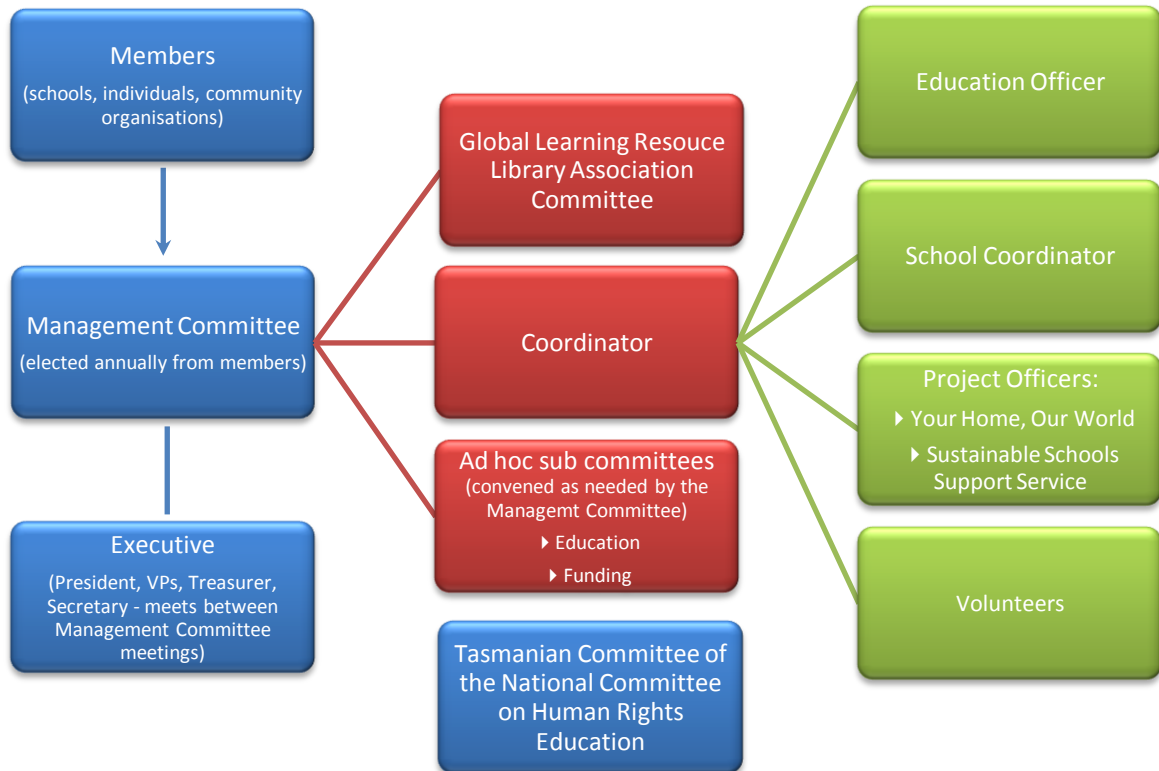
Members
(schools, individuals, community organisations)

Management Committee
(elected annually from members)

Executive
(President, VPs, Treasurer, Secretary - meets between Management Committee meetings)

Global Learning Resouce Library Association Committee

Coordinator

Ad hoc sub committees
(convened as needed by the Managemt Committee)
- Education
- Funding

Tasmanian Committee of the National Committee on Human Rights Education

Education Officer

School Coordinator

Project Officers:
- Your Home, Our World
- Sustainable Schools Support Service

Volunteers